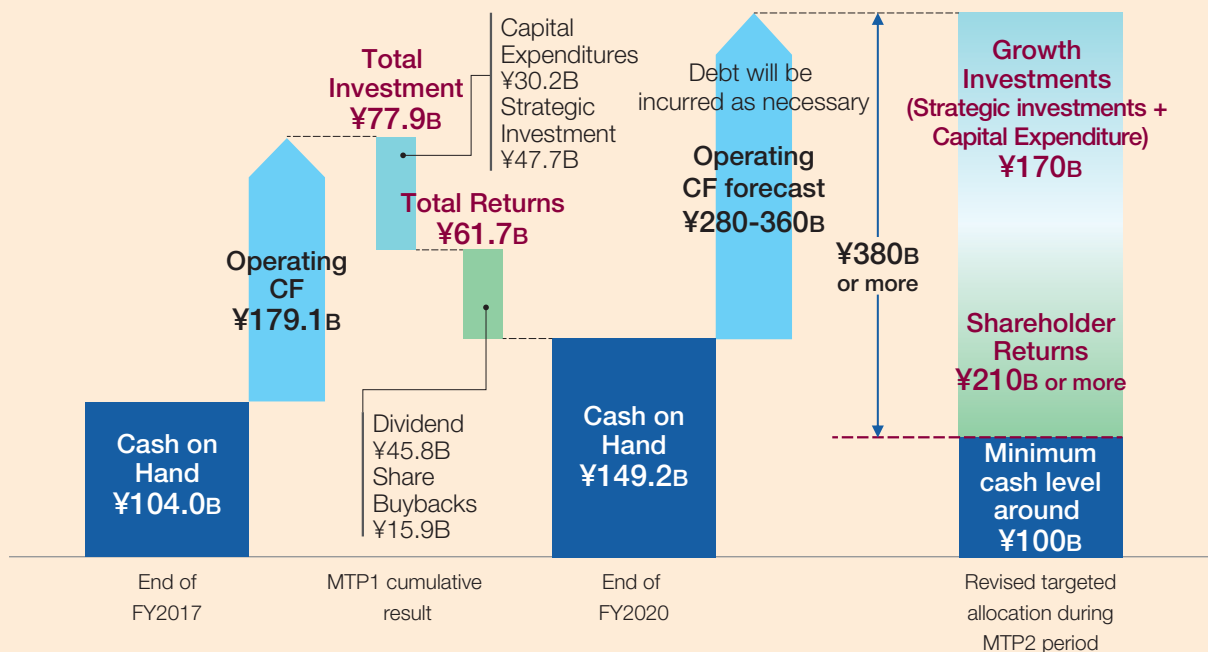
Cash on Hand ¥104.0B

Operating CF ¥179.1B

Total Investment ¥77.9B

Capital Expenditures ¥30.2B
Strategic Investment ¥47.7B

Total Returns ¥61.7B

Dividend ¥45.8B
Share Buybacks ¥15.9B

Cash on Hand ¥149.2B

Debt will be incurred as necessary

Operating CF forecast ¥280-360B

¥380B or more

Growth Investments (Strategic investments + Capital Expenditure) ¥170B

Shareholder Returns ¥210B or more

Minimum cash level around ¥100B

End of FY2017

MTP1 cumulative result

End of FY2020

Revised targeted allocation during MTP2 period